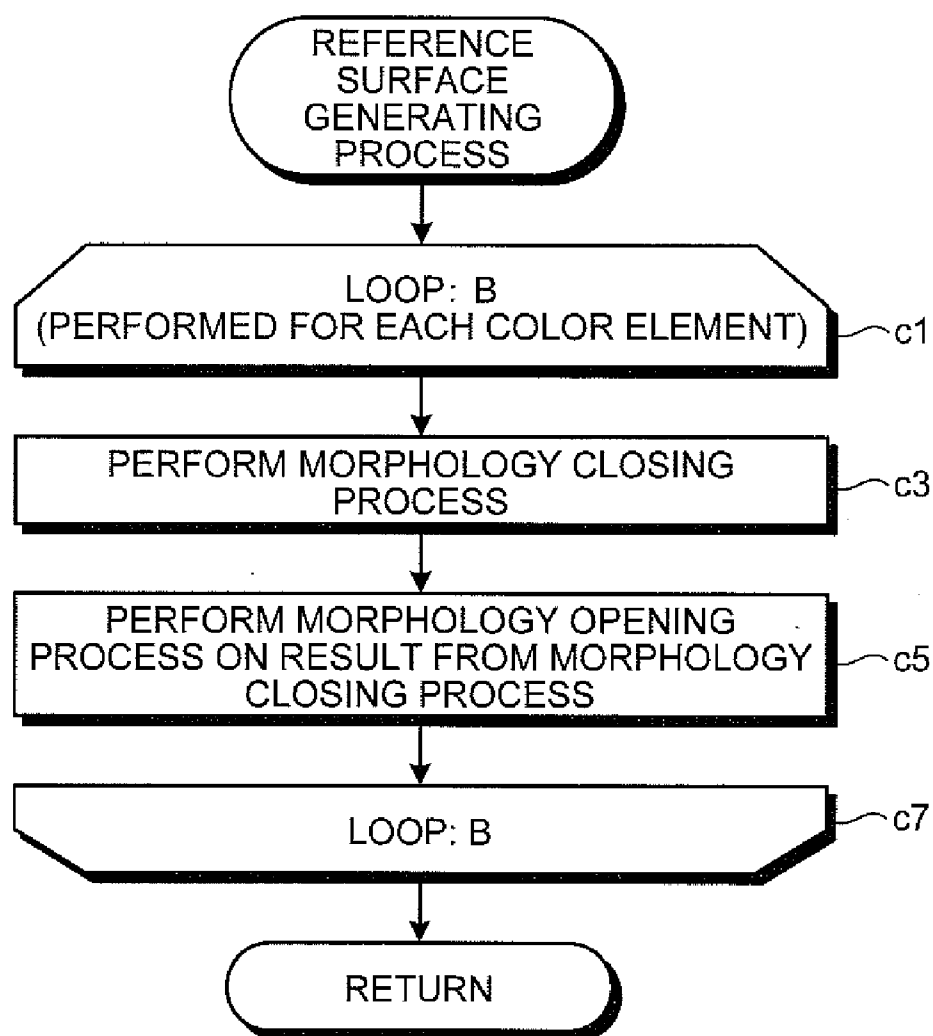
REFERENCE SURFACE GENERATING PROCESS

LOOP: B
(PERFORMED FOR EACH COLOR ELEMENT)

c1

PERFORM MORPHOLOGY CLOSING PROCESS

c3

PERFORM MORPHOLOGY OPENING PROCESS ON RESULT FROM MORPHOLOGY CLOSING PROCESS

c5

LOOP: B

c7

RETURN